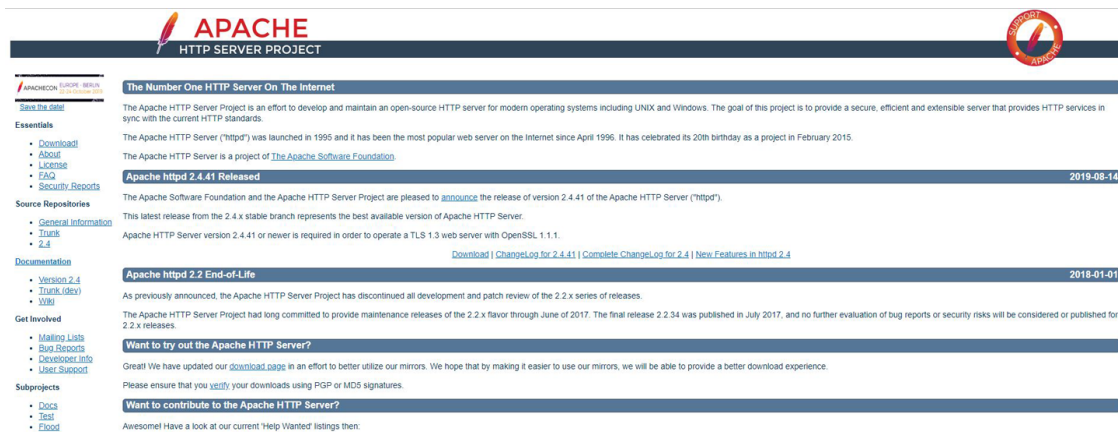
APACHE
HTTP SERVER PROJECT

SUPPORT APACHE

APACHECON EUROPE · BERLIN 22-24 October 2019
Save the date!

Essentials
- Download!
- About
- License
- FAQ
- Security Reports

Source Repositories
- General Information
- Trunk
- 2.4

Documentation
- Version 2.4
- Trunk (dev)
- Wiki

Get Involved
- Mailing Lists
- Bug Reports
- Developer Info
- User Support

Subprojects
- Docs
- Test
- Flood

The Number One HTTP Server On The Internet

The Apache HTTP Server Project is an effort to develop and maintain an open-source HTTP server for modern operating systems including UNIX and Windows. The goal of this project is to provide a secure, efficient and extensible server that provides HTTP services in sync with the current HTTP standards.

The Apache HTTP Server ("httpd") was launched in 1995 and it has been the most popular web server on the Internet since April 1996. It has celebrated its 20th birthday as a project in February 2015.

The Apache HTTP Server is a project of The Apache Software Foundation.

Apache httpd 2.4.41 Released 2019-08-14

The Apache Software Foundation and the Apache HTTP Server Project are pleased to announce the release of version 2.4.41 of the Apache HTTP Server ("httpd").

This latest release from the 2.4.x stable branch represents the best available version of Apache HTTP Server.

Apache HTTP Server version 2.4.41 or newer is required in order to operate a TLS 1.3 web server with OpenSSL 1.1.1.

Download | ChangeLog for 2.4.41 | Complete ChangeLog for 2.4 | New Features in httpd 2.4

Apache httpd 2.2 End-of-Life 2018-01-01

As previously announced, the Apache HTTP Server Project has discontinued all development and patch review of the 2.2.x series of releases.

The Apache HTTP Server Project had long committed to provide maintenance releases of the 2.2.x flavor through June of 2017. The final release 2.2.34 was published in July 2017, and no further evaluation of bug reports or security risks will be considered or published for 2.2.x releases.

Want to try out the Apache HTTP Server?

Great! We have updated our download page in an effort to better utilize our mirrors. We hope that by making it easier to use our mirrors, we will be able to provide a better download experience.

Please ensure that you verify your downloads using PGP or MD5 signatures.

Want to contribute to the Apache HTTP Server?

Awesome! Have a look at our current 'Help Wanted' listings then: